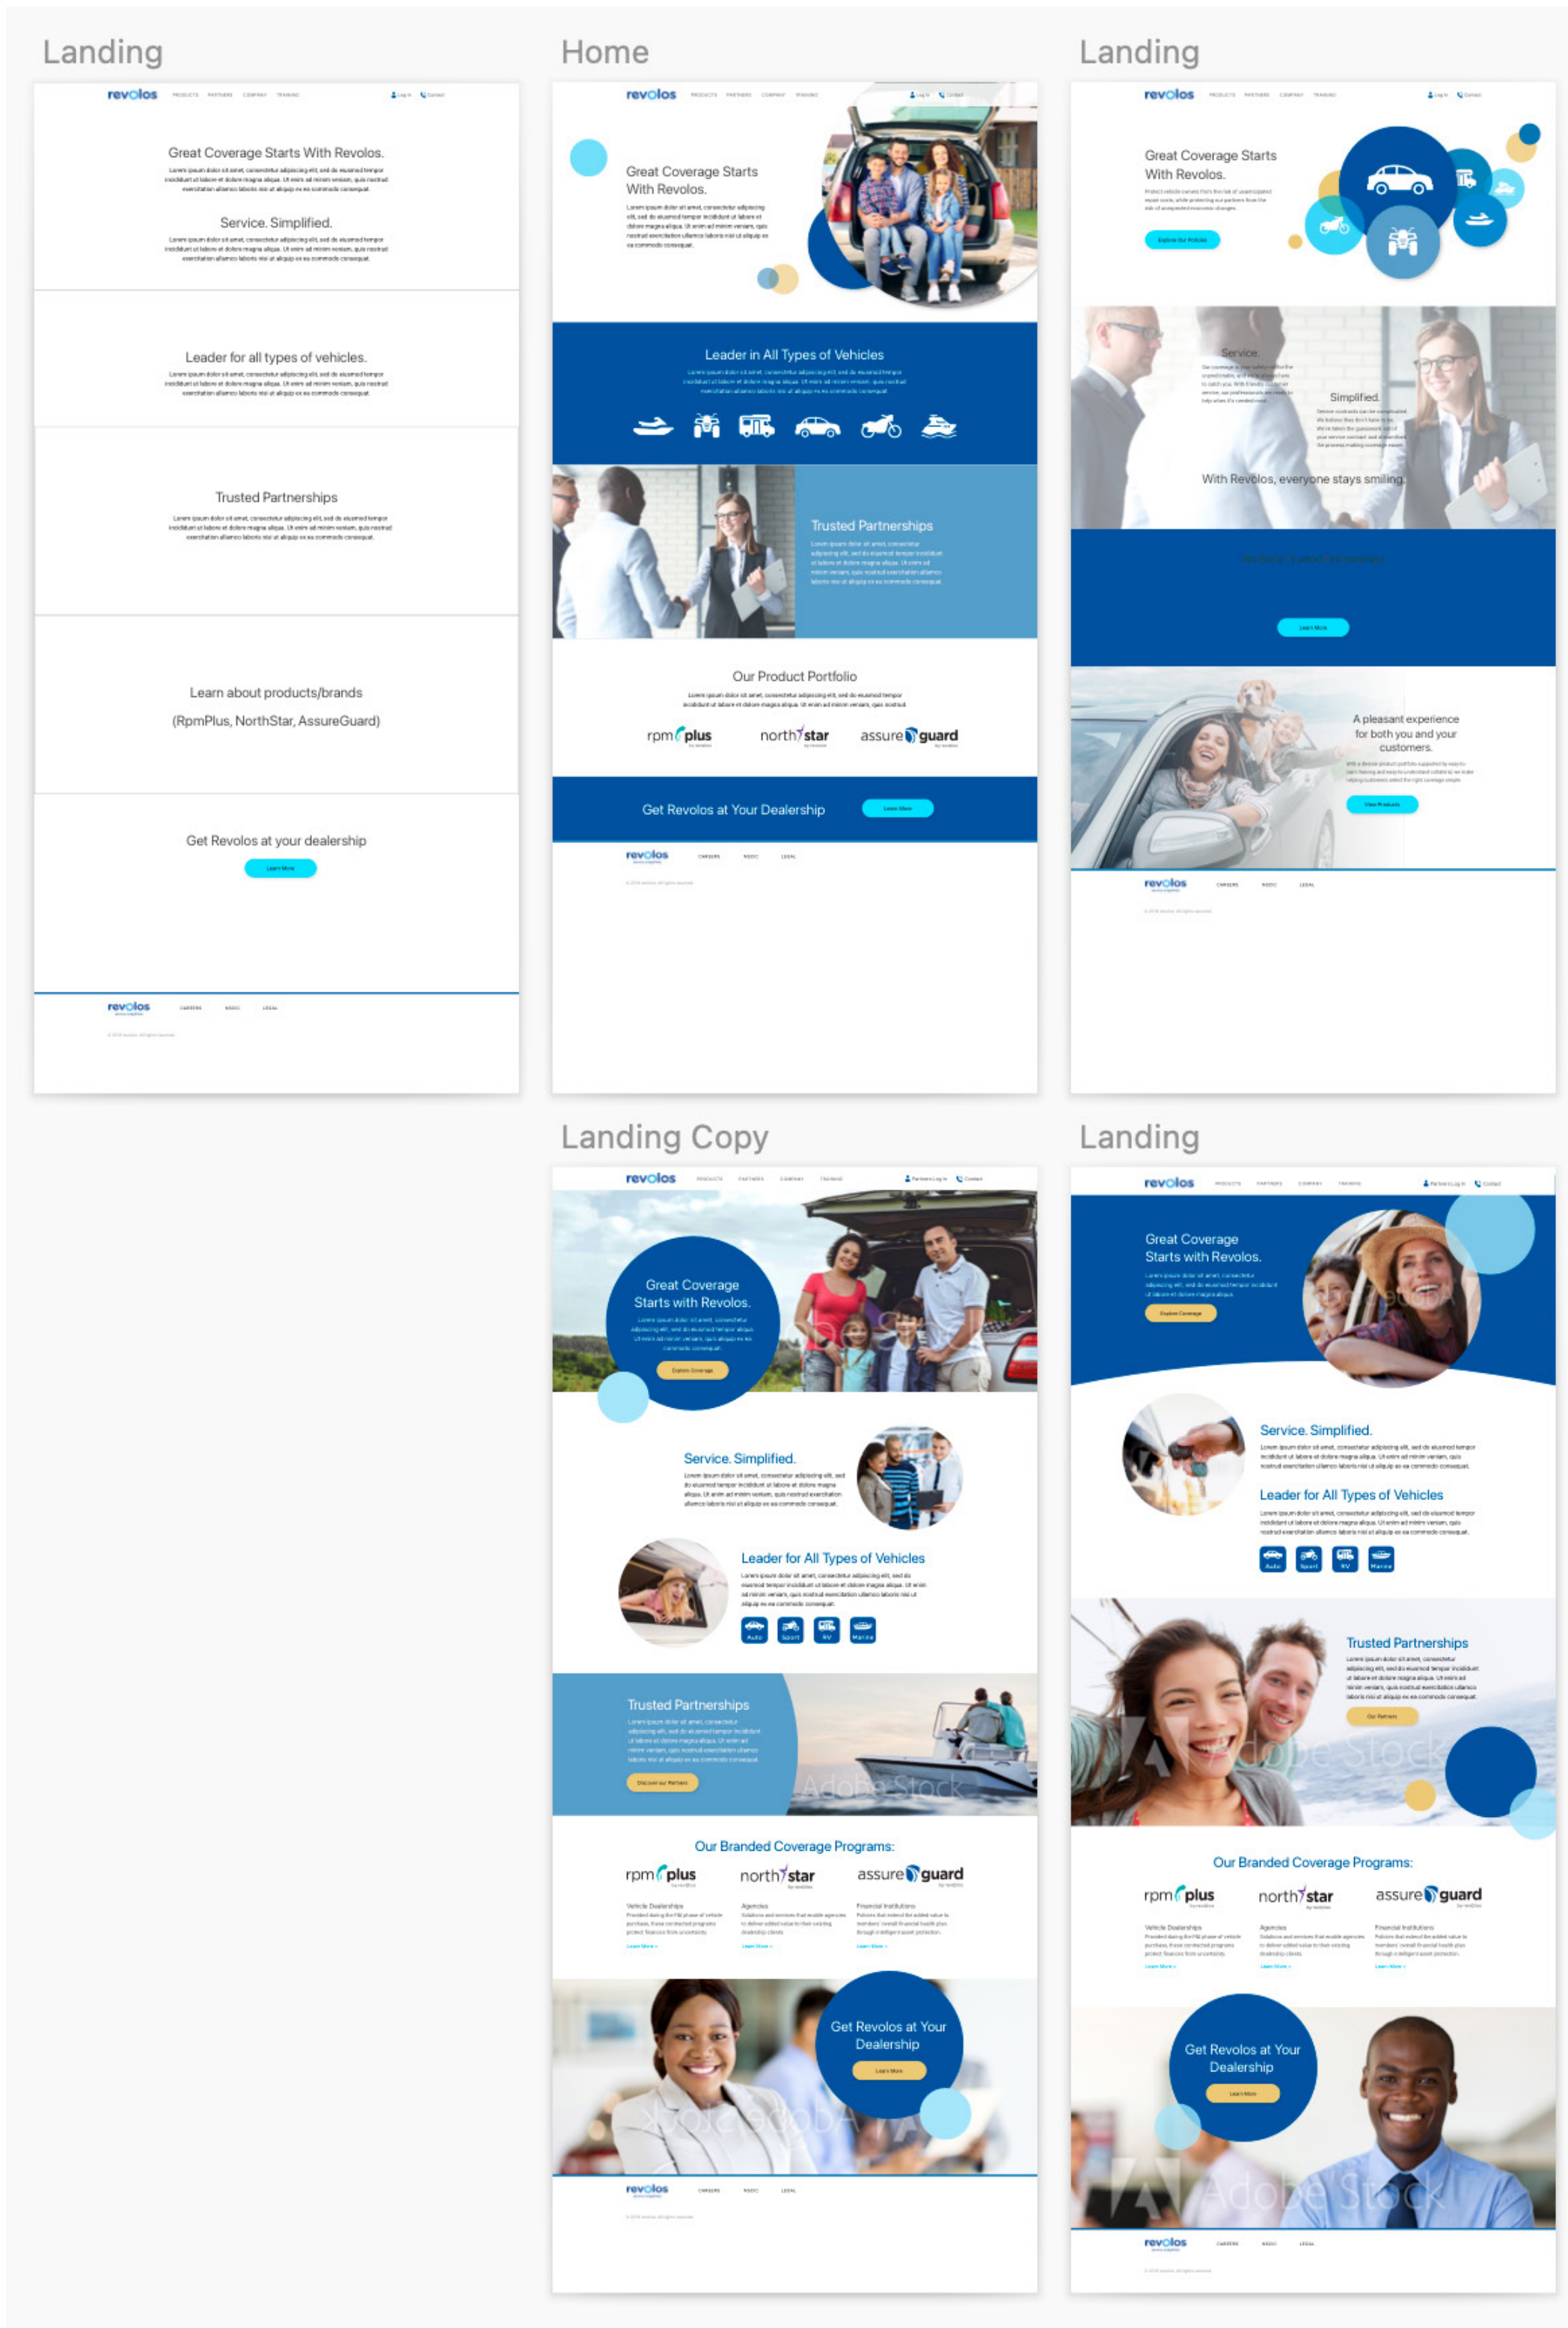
Landing

revolos PRODUCTS PARTNERS COMPANY TRAINING Log In Contact

Great Coverage Starts With Revolos.

Lorem ipsum dolor sit amet, consectetur adipiscing elit, sed do eiusmod tempor incididunt ut labore et dolore magna aliqua. Ut enim ad minim veniam, quis nostrud exercitation ullamco laboris nisi ut aliquip ex ea commodo consequat.

Service. Simplified.

Lorem ipsum dolor sit amet, consectetur adipiscing elit, sed do eiusmod tempor incididunt ut labore et dolore magna aliqua. Ut enim ad minim veniam, quis nostrud exercitation ullamco laboris nisi ut aliquip ex ea commodo consequat.

Leader for all types of vehicles.

Lorem ipsum dolor sit amet, consectetur adipiscing elit, sed do eiusmod tempor incididunt ut labore et dolore magna aliqua. Ut enim ad minim veniam, quis nostrud exercitation ullamco laboris nisi ut aliquip ex ea commodo consequat.

Trusted Partnerships

Lorem ipsum dolor sit amet, consectetur adipiscing elit, sed do eiusmod tempor incididunt ut labore et dolore magna aliqua. Ut enim ad minim veniam, quis nostrud exercitation ullamco laboris nisi ut aliquip ex ea commodo consequat.

Learn about products/brands

(RpmPlus, NorthStar, AssureGuard)

Get Revolos at your dealership

Learn More

revolos CAREERS NSDC LEGAL

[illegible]

Home

revolos PRODUCTS PARTNERS COMPANY TRAINING Log In Contact

Great Coverage Starts With Revolos.

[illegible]

Leader in All Types of Vehicles

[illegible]

Trusted Partnerships

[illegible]

Our Product Portfolio

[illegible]

rpm plus north star assure guard

Get Revolos at Your Dealership

Learn More

revolos CAREERS NSDC LEGAL

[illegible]

Landing

revolos PRODUCTS PARTNERS COMPANY TRAINING Log In Contact

Great Coverage Starts With Revolos.

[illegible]

Explore Our Policies

Service.

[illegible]

Simplified.

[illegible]

With Revolos, everyone stays smiling.

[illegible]

Learn More

A pleasant experience for both you and your customers.

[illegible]

View Products

revolos CAREERS NSDC LEGAL

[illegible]

Landing Copy

revolos PRODUCTS PARTNERS COMPANY TRAINING Partners Log In Contact

Great Coverage Starts with Revolos.

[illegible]

Explore Coverage

Service. Simplified.

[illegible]

Leader for All Types of Vehicles

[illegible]

Auto Sport RV Marine

Trusted Partnerships

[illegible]

Discover our Partners

Adobe Stock

Our Branded Coverage Programs:

rpm plus north star assure guard

Vehicle Dealerships
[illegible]
Learn More »

Agencies
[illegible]
Learn More »

Financial Institutions
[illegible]
Learn More »

Get Revolos at Your Dealership

Learn More

revolos CAREERS NSDC LEGAL

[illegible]

Landing

revolos PRODUCTS PARTNERS COMPANY TRAINING Partners Log In Contact

Great Coverage Starts with Revolos.

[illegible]

Explore Coverage

Service. Simplified.

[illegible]

Leader for All Types of Vehicles

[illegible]

Auto Sport RV Marine

Trusted Partnerships

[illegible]

Our Partners

Adobe Stock

Our Branded Coverage Programs:

rpm plus north star assure guard

Vehicle Dealerships
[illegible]
Learn More »

Agencies
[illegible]
Learn More »

Financial Institutions
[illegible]
Learn More »

Get Revolos at Your Dealership

Learn More

Adobe Stock

revolos CAREERS NSDC LEGAL

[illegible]